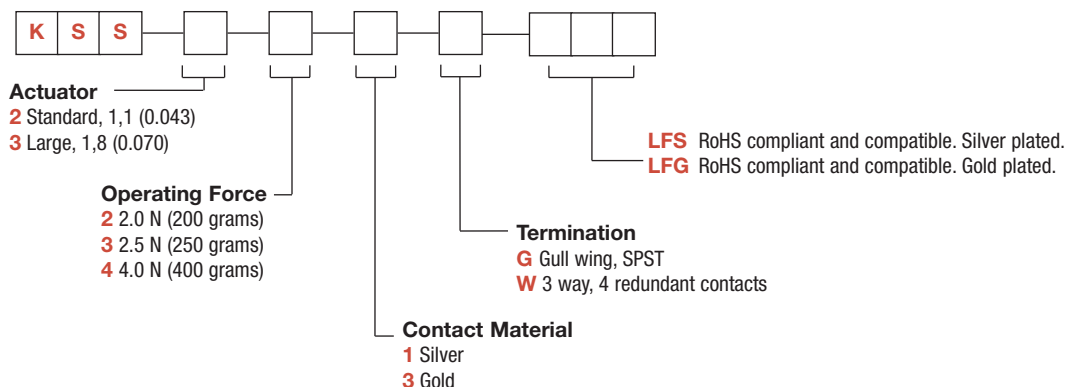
K S S

Actuator
2 Standard, 1,1 (0.043)
3 Large, 1,8 (0.070)

Operating Force
2 2.0 N (200 grams)
3 2.5 N (250 grams)
4 4.0 N (400 grams)

Contact Material
1 Silver
3 Gold

Termination
G Gull wing, SPST
W 3 way, 4 redundant contacts

LFS RoHS compliant and compatible. Silver plated.
LFG RoHS compliant and compatible. Gold plated.